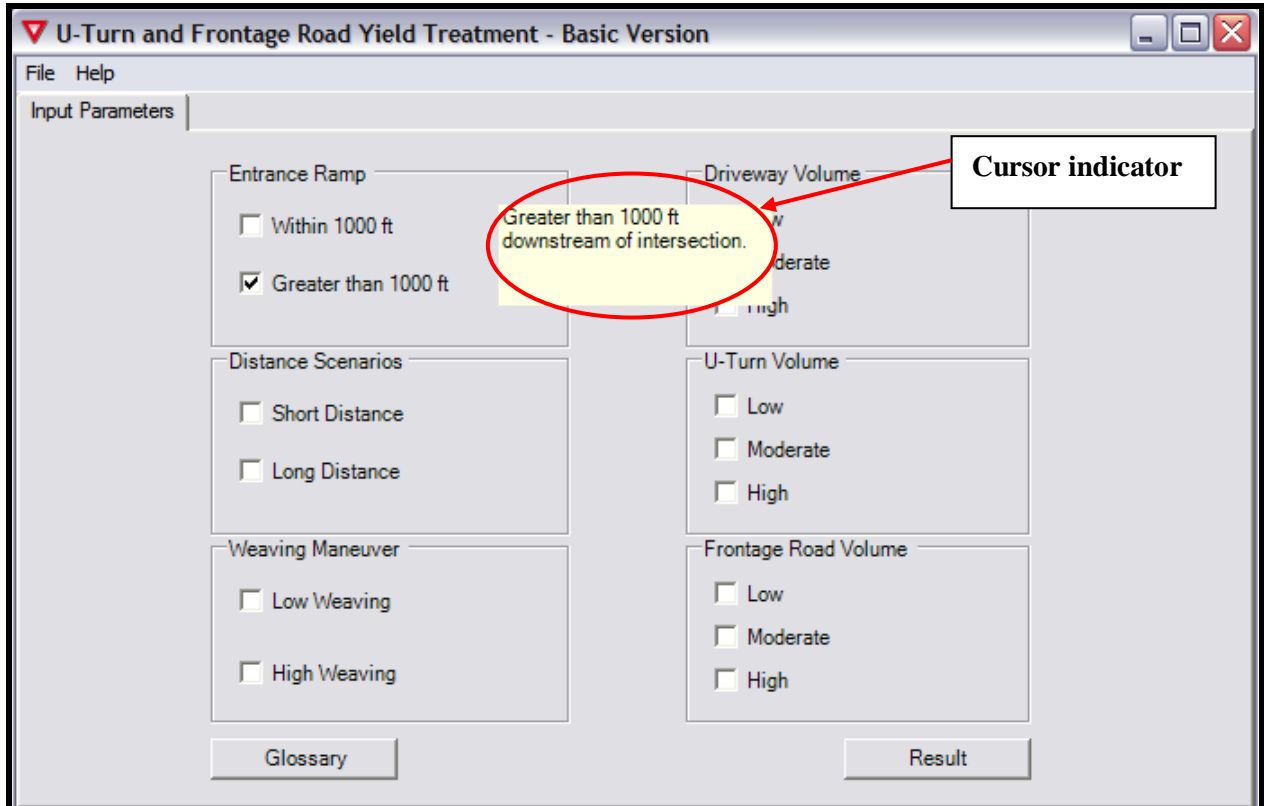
U-Turn and Frontage Road Yield Treatment - Basic Version

File Help

Input Parameters

Cursor indicator

Entrance Ramp

Within 1000 ft

Greater than 1000 ft

Greater than 1000 ft downstream of intersection.

Driveway Volume

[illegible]w

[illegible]derate

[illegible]igh

Distance Scenarios

Short Distance

Long Distance

U-Turn Volume

Low

Moderate

High

Weaving Maneuver

Low Weaving

High Weaving

Frontage Road Volume

Low

Moderate

High

Glossary

Result